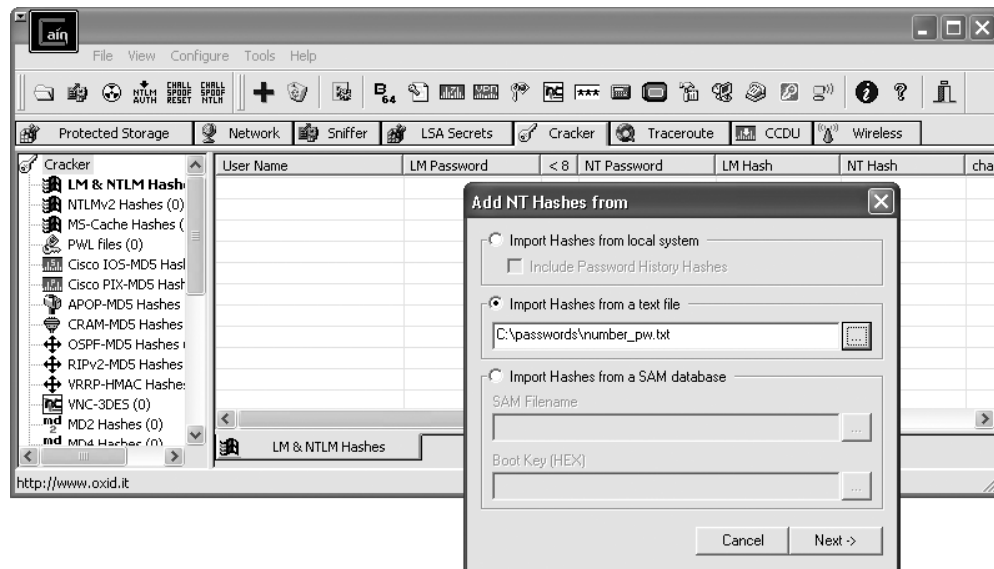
File View Configure Tools Help

Protected Storage | Network | Sniffer | LSA Secrets | Cracker | Traceroute | CCDU | Wireless

Cracker
LM & NTLM Hash
NTLMv2 Hashes (0)
MS-Cache Hashes (
PWL files (0)
Cisco IOS-MD5 Hasl
Cisco PIX-MD5 Hasl
APOP-MD5 Hashes
CRAM-MD5 Hashes
OSPF-MD5 Hashes
RIPv2-MD5 Hashes
VRRP-HMAC Hashes
VNC-3DES (0)
MD2 Hashes (0)
MD4 Hashes (0)

| User Name | LM Password | < 8 | NT Password | LM Hash | NT Hash | cha |
|---|---|---|---|---|---|---|

LM & NTLM Hashes

http://www.oxid.it

Add NT Hashes from

Import Hashes from local system
Include Password History Hashes

Import Hashes from a text file
C:\passwords\number_pw.txt

Import Hashes from a SAM database
SAM Filename

Boot Key (HEX)

Cancel Next ->